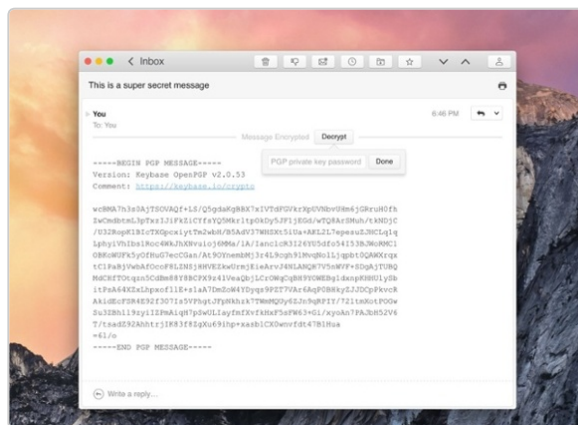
< Inbox

This is a super secret message

You
To: You

6:46 PM

Message Encrypted Decrypt

PGP private key password Done

-----BEGIN PGP MESSAGE-----
Version: Keybase OpenPGP v2.0.53
Comment: https://keybase.io/crypto

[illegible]
=6I/o
-----END PGP MESSAGE-----

Write a reply...